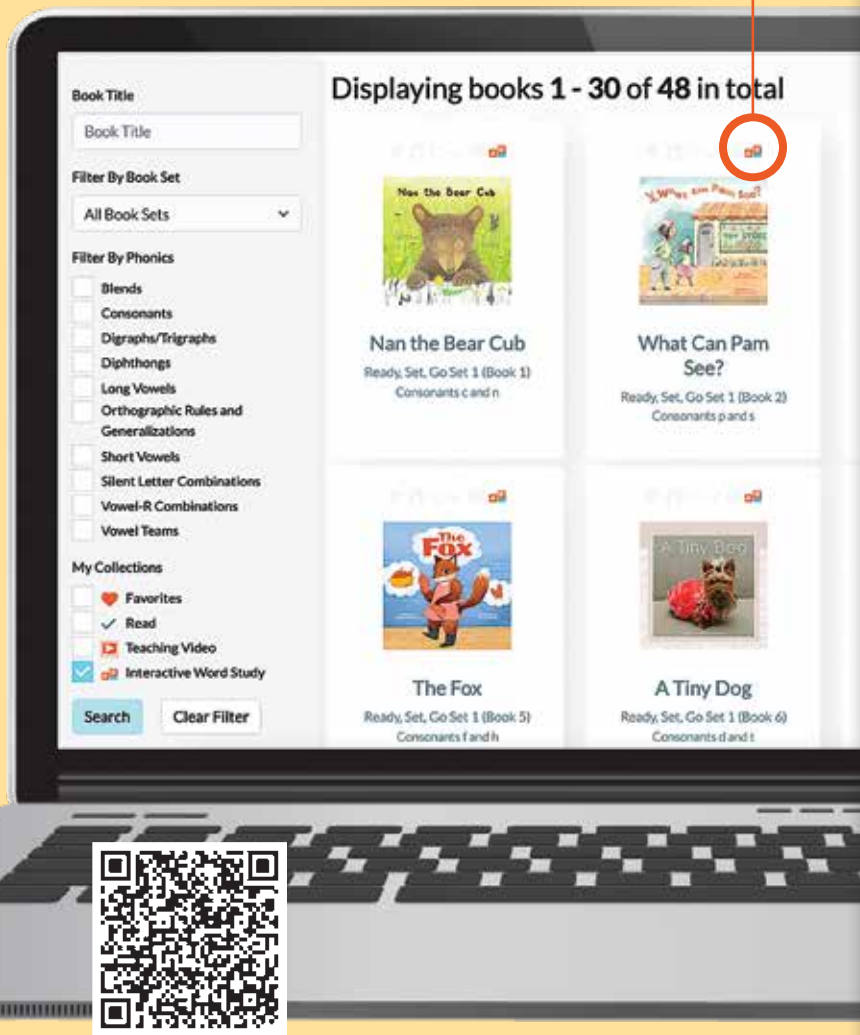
Displaying books 1 - 30 of 48 in total

Book Title
Book Title
Filter By Book Set
All Book Sets
Filter By Phonics
Blends
Consonants
Digraphs/Trigraphs
Diphthongs
Long Vowels
Orthographic Rules and Generalizations
Short Vowels
Silent Letter Combinations
Vowel-R Combinations
Vowel Teams
My Collections
Favorites
Read
Teaching Video
Interactive Word Study
Search
Clear Filter

Nan the Bear Cub
Nan the Bear Cub
Ready, Set, Go Set 1 (Book 1)
Consonants c and n

What Can Pam See?
What Can Pam See?
Ready, Set, Go Set 1 (Book 2)
Consonants p and s

The Fox
The Fox
Ready, Set, Go Set 1 (Book 5)
Consonants f and h

A Tiny Dog
A Tiny Dog
Ready, Set, Go Set 1 (Book 6)
Consonants d and t